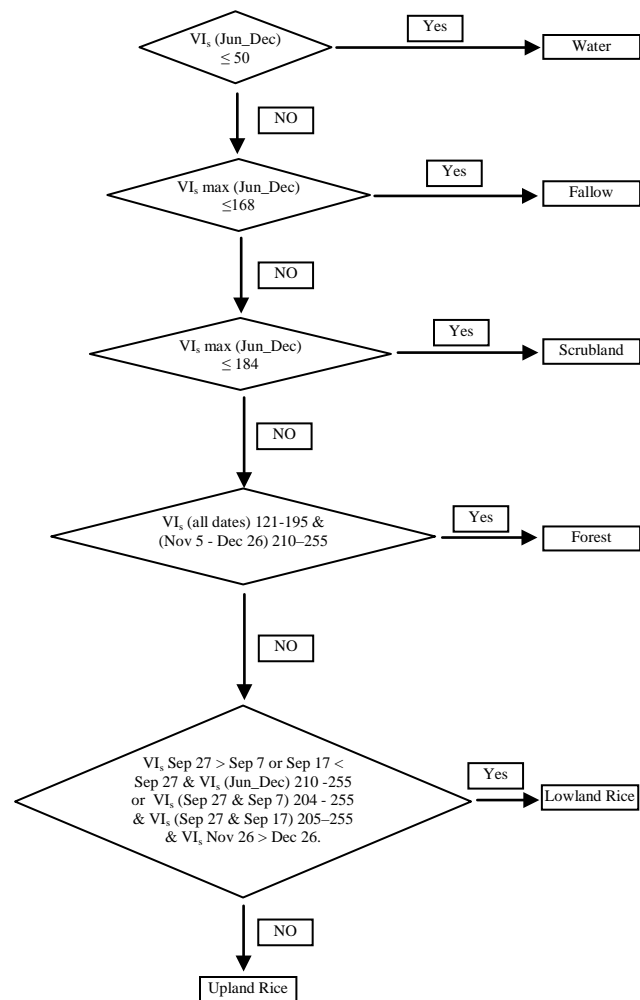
$VI_s$ (Jun_Dec) $\leq 50$

Yes

Water

NO

$VI_s$ max (Jun_Dec) $\leq 168$

Yes

Fallow

NO

$VI_s$ max (Jun_Dec) $\leq 184$

Yes

Scrubland

NO

$VI_s$ (all dates) 121-195 & (Nov 5 - Dec 26) 210–255

Yes

Forest

NO

$VI_s$ Sep 27 > Sep 7 or Sep 17 < Sep 27 & $VI_s$ (Jun_Dec) 210 -255 or $VI_s$ (Sep 27 & Sep 7) 204 - 255 & $VI_s$ (Sep 27 & Sep 17) 205–255 & $VI_s$ Nov 26 > Dec 26.

Yes

Lowland Rice

NO

Upland Rice